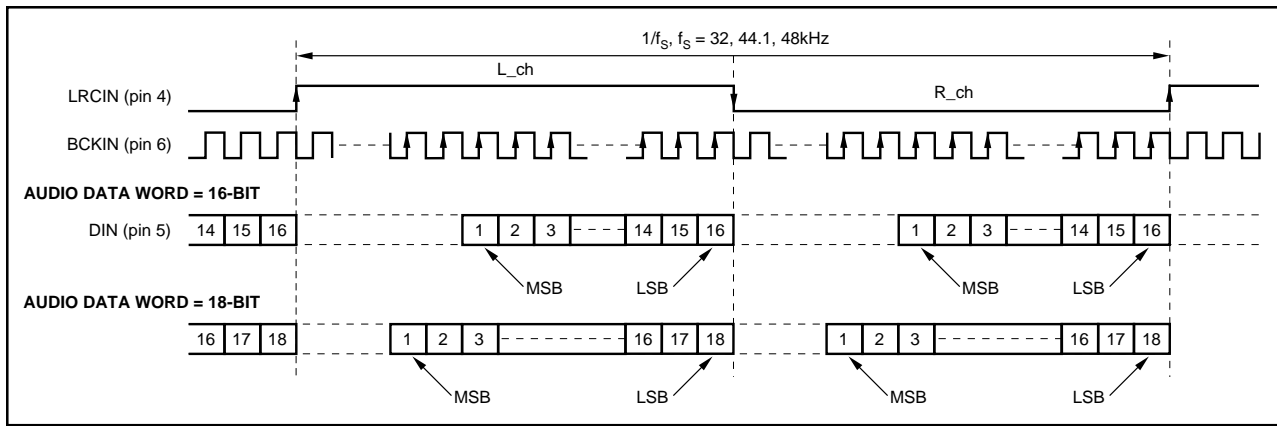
$1/f_S$, $f_S$ = 32, 44.1, 48kHz

L_ch

R_ch

LRCIN (pin 4)

BCKIN (pin 6)

AUDIO DATA WORD = 16-BIT

DIN (pin 5)

| 14 | 15 | 16 |
|---|---|---|

| 1 | 2 | 3 | 14 | 15 | 16 |
|---|---|---|---|---|---|

MSB LSB

| 1 | 2 | 3 | 14 | 15 | 16 |
|---|---|---|---|---|---|

MSB LSB

AUDIO DATA WORD = 18-BIT

| 16 | 17 | 18 |
|---|---|---|

| 1 | 2 | 3 | 16 | 17 | 18 |
|---|---|---|---|---|---|

MSB LSB

| 1 | 2 | 3 | 16 | 17 | 18 |
|---|---|---|---|---|---|

MSB LSB